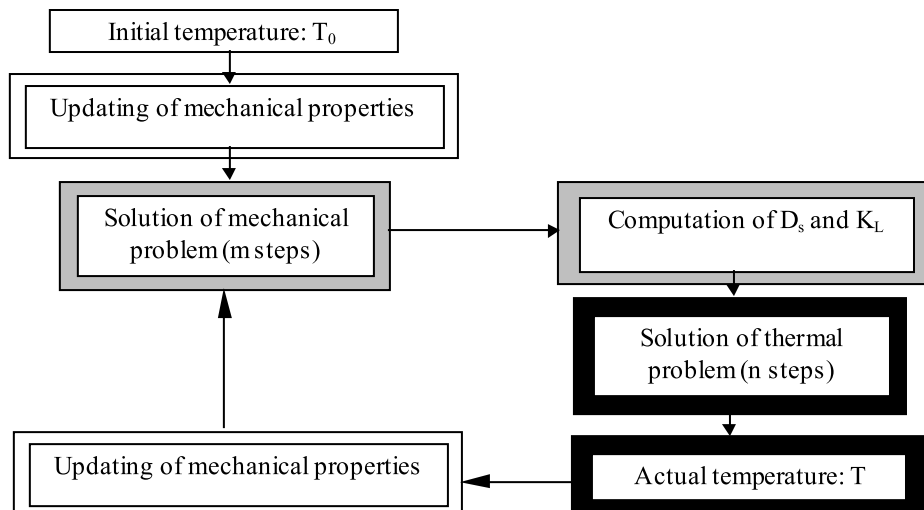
Initial temperature: $T_0$

Updating of mechanical properties

Solution of mechanical problem (m steps)

Computation of $D_s$ and $K_L$

Solution of thermal problem (n steps)

Actual temperature: T

Updating of mechanical properties